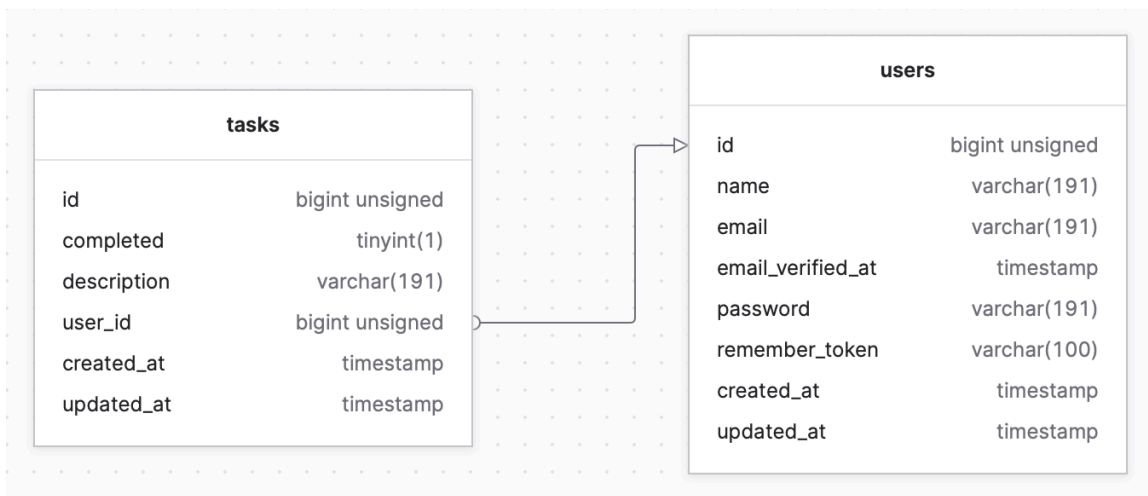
tasks

| | |
|---|---|
| id | bigint unsigned |
| completed | tinyint(1) |
| description | varchar(191) |
| user_id | bigint unsigned |
| created_at | timestamp |
| updated_at | timestamp |

users

| | |
|---|---|
| id | bigint unsigned |
| name | varchar(191) |
| email | varchar(191) |
| email_verified_at | timestamp |
| password | varchar(191) |
| remember_token | varchar(100) |
| created_at | timestamp |
| updated_at | timestamp |